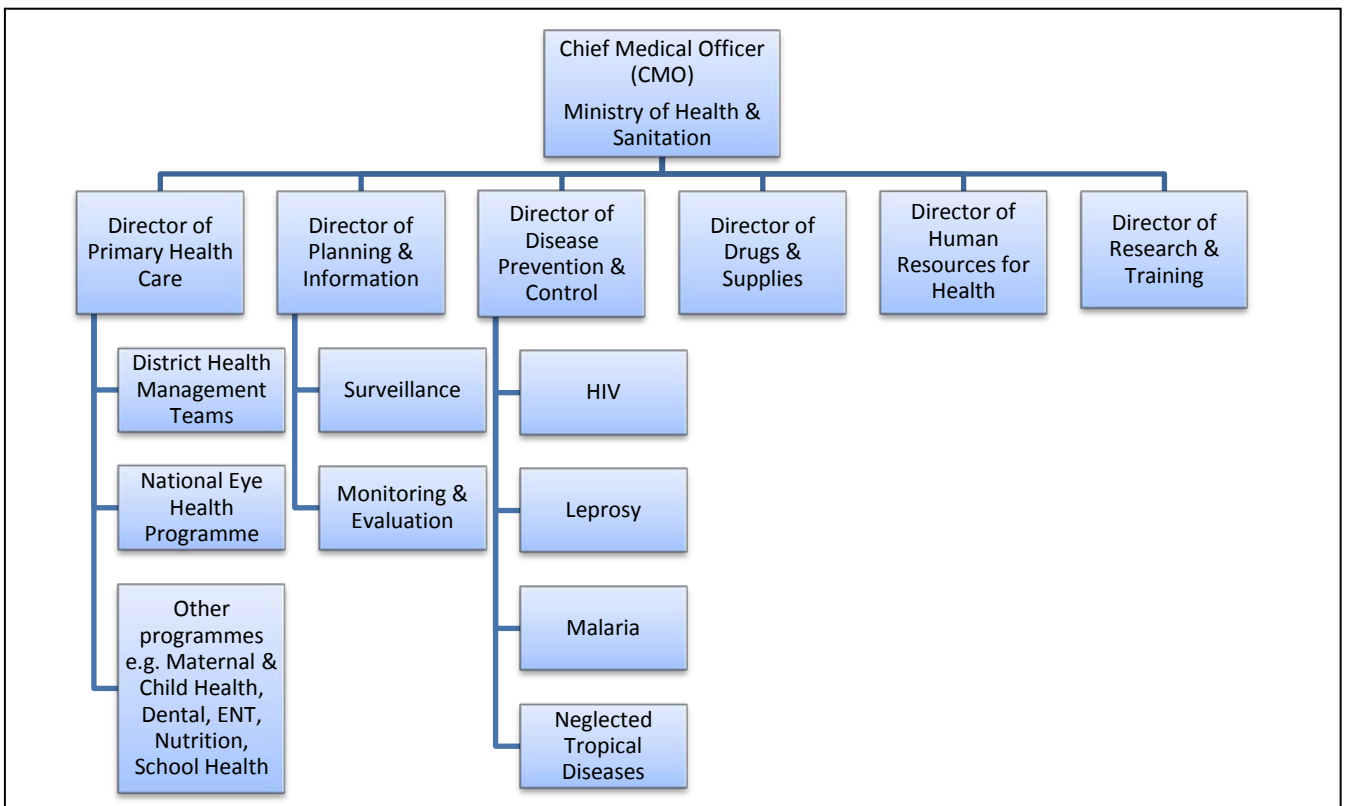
Chief Medical Officer (CMO)
Ministry of Health & Sanitation

Director of Primary Health Care

Director of Planning & Information

Director of Disease Prevention & Control

Director of Drugs & Supplies

Director of Human Resources for Health

Director of Research & Training

District Health Management Teams

National Eye Health Programme

Other programmes e.g. Maternal & Child Health, Dental, ENT, Nutrition, School Health

Surveillance

Monitoring & Evaluation

HIV

Leprosy

Malaria

Neglected Tropical Diseases